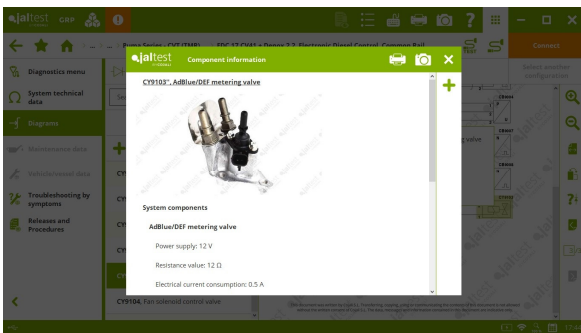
jaltest CGR

Connect

Diagnostics menu

System technical data

Diagrams

Maintenance data

Vehicle related data

Troubleshooting by symptoms

Releases and Procedures

Select another configuration

CY9104. Fan solenoid control valve

jaltest

Component information

CY9103*. AdBlue/DEF metering valve

System components

AdBlue/DEF metering valve

Power supply: 12 V

Resistance value: 12 Ω

Electrical current consumption: 0.5 A

valve

CB002

CB003

CB004